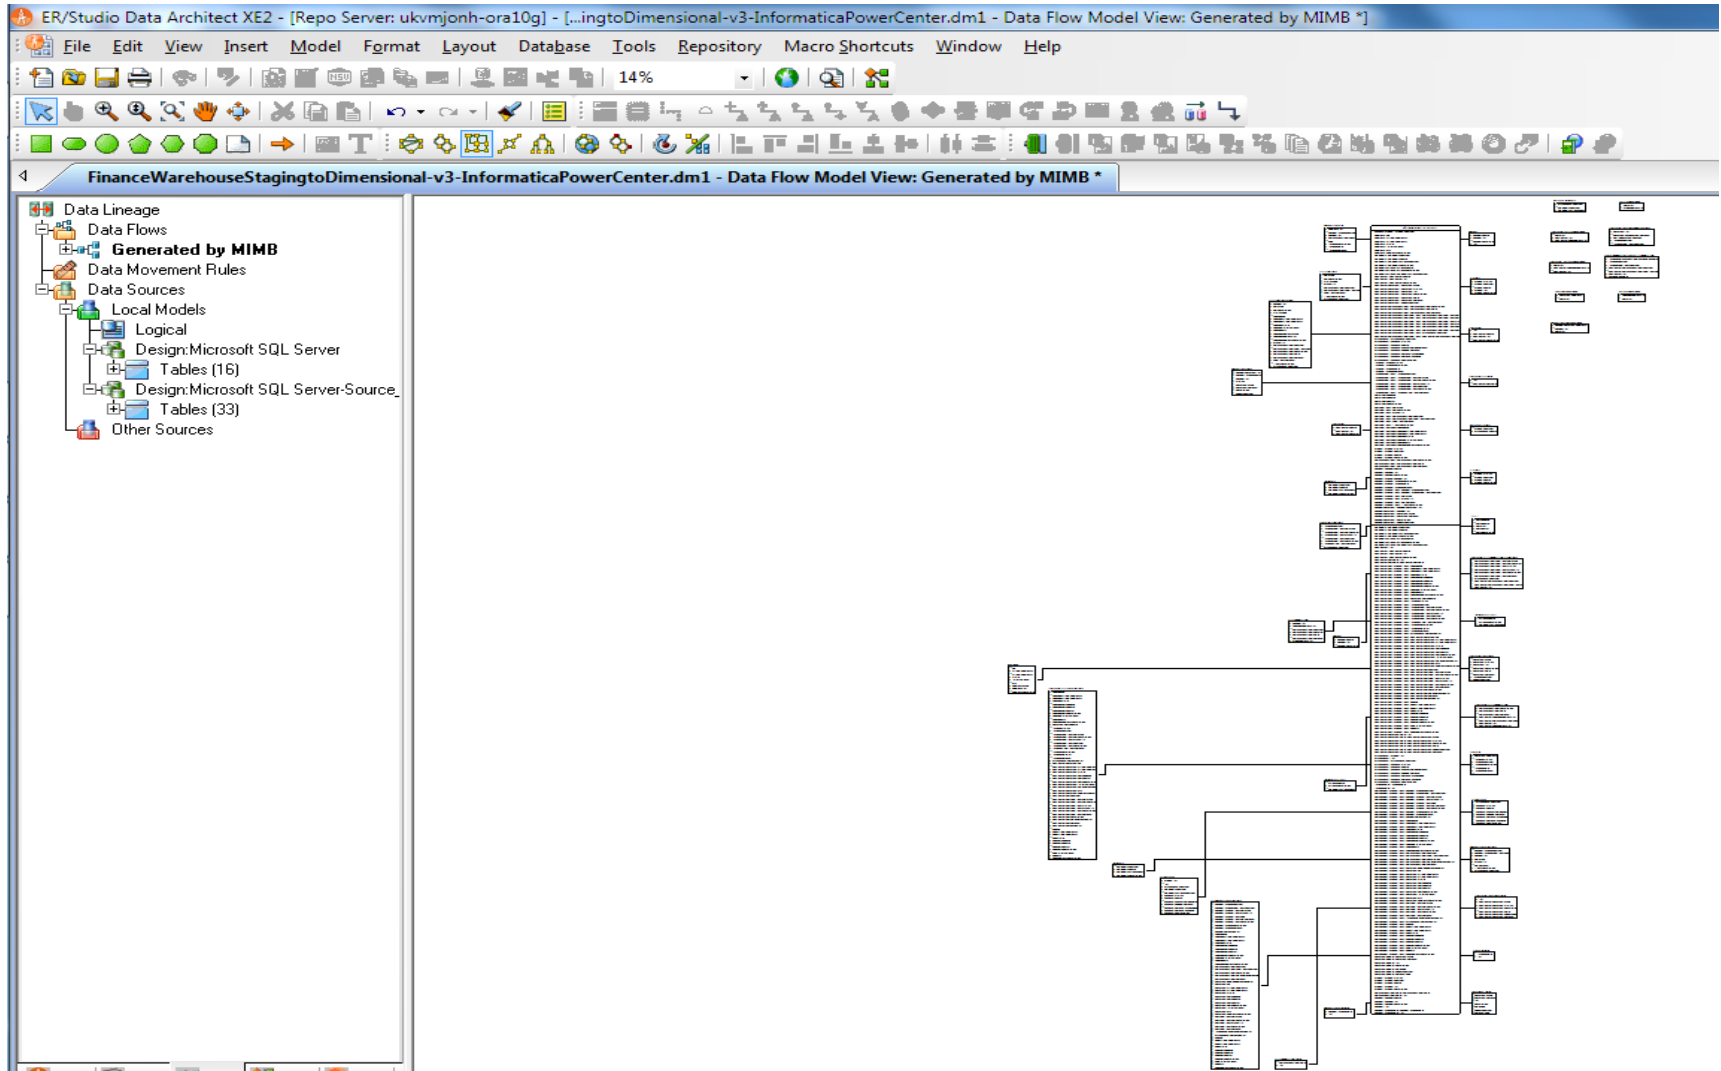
ER/Studio Data Architect XE2 - [Repo Server: ukvmjonh-ora10g] - [...ingtoDimensional-v3-InformaticaPowerCenter.dm1 - Data Flow Model View: Generated by MIMB *]

File Edit View Insert Model Format Layout Database Tools Repository Macro Shortcuts Window Help

14%

FinanceWarehouseStagingtoDimensional-v3-InformaticaPowerCenter.dm1 - Data Flow Model View: Generated by MIMB *

Data Lineage
Data Flows
Generated by MIMB
Data Movement Rules
Data Sources
Local Models
Logical
Design:Microsoft SQL Server
Tables (16)
Design:Microsoft SQL Server-Source_
Tables (33)
Other Sources